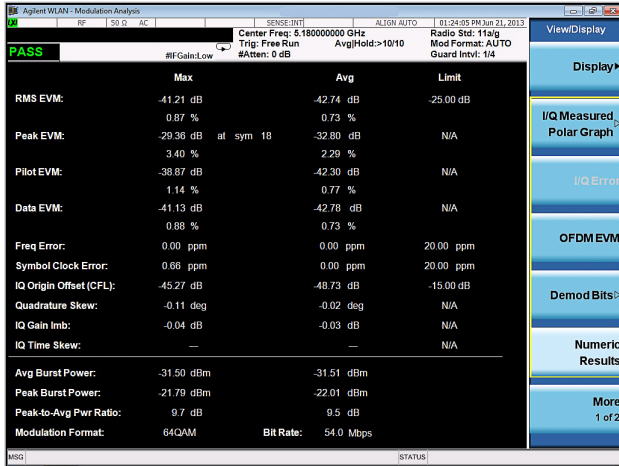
Agilent WLAN - Modulation Analysis

RF | 50 Ω | AC | SENSE:INT | ALIGN AUTO | 01:24:05 PM Jun 21, 2013

Center Freq: 5.180000000 GHz
Trig: Free Run
#Atten: 0 dB
Avg|Hold:>10/10

Radio Std: 11a/g
Mod Format: AUTO
Guard Intvl: 1/4

PASS
#IFGain:Low

View/Display

| | Max | | Avg | Limit |
|---|---|---|---|---|
| RMS EVM: | -41.21 dB | | -42.74 dB | -25.00 dB |
| | 0.87 % | | 0.73 % | |
| Peak EVM: | -29.36 dB | at sym 18 | -32.80 dB | N/A |
| | 3.40 % | | 2.29 % | |
| Pilot EVM: | -38.87 dB | | -42.30 dB | N/A |
| | 1.14 % | | 0.77 % | |
| Data EVM: | -41.13 dB | | -42.78 dB | N/A |
| | 0.88 % | | 0.73 % | |
| Freq Error: | 0.00 ppm | | 0.00 ppm | 20.00 ppm |
| Symbol Clock Error: | 0.66 ppm | | 0.00 ppm | 20.00 ppm |
| IQ Origin Offset (CFL): | -45.27 dB | | -48.73 dB | -15.00 dB |
| Quadrature Skew: | -0.11 deg | | -0.02 deg | N/A |
| IQ Gain Imb: | -0.04 dB | | -0.03 dB | N/A |
| IQ Time Skew: | — | | — | N/A |
| Avg Burst Power: | -31.50 dBm | | -31.51 dBm | |
| Peak Burst Power: | -21.79 dBm | | -22.01 dBm | |
| Peak-to-Avg Pwr Ratio: | 9.7 dB | | 9.5 dB | |
| Modulation Format: | 64QAM | Bit Rate: | 54.0 Mbps | |

Display▸

I/Q Measured Polar Graph

I/Q Error

OFDM EVM

Demod Bits

Numeric Results

More
1 of 2

MSG
STATUS